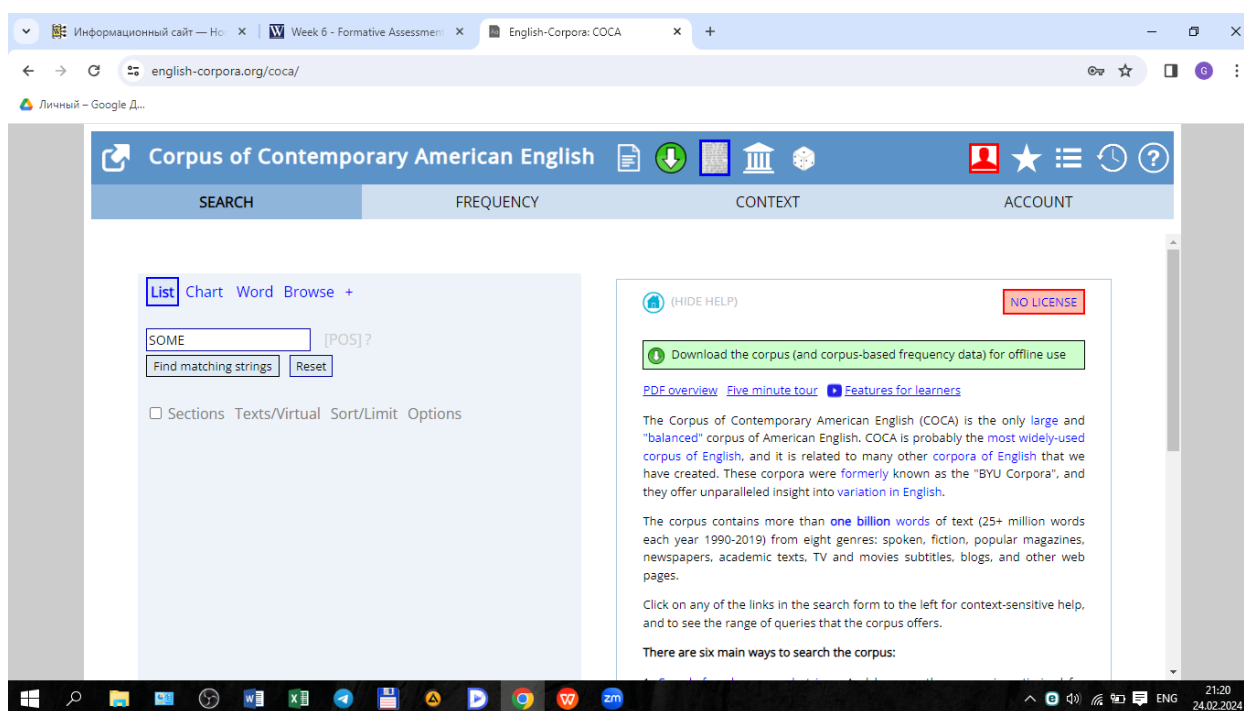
Информационный сайт — Но ×
Week 6 - Formative Assessment ×
English-Corpora: COCA ×
+

english-corpora.org/coca/

Личный – Google Д...

Corpus of Contemporary American English

SEARCH | FREQUENCY | CONTEXT | ACCOUNT

List Chart Word Browse +

SOME [POS] ?

Find matching strings Reset

Sections Texts/Virtual Sort/Limit Options

(HIDE HELP)

NO LICENSE

Download the corpus (and corpus-based frequency data) for offline use

PDF overview Five minute tour Features for learners

The Corpus of Contemporary American English (COCA) is the only large and "balanced" corpus of American English. COCA is probably the most widely-used corpus of English, and it is related to many other corpora of English that we have created. These corpora were formerly known as the "BYU Corpora", and they offer unparalleled insight into variation in English.

The corpus contains more than one billion words of text (25+ million words each year 1990-2019) from eight genres: spoken, fiction, popular magazines, newspapers, academic texts, TV and movies subtitles, blogs, and other web pages.

Click on any of the links in the search form to the left for context-sensitive help, and to see the range of queries that the corpus offers.

There are six main ways to search the corpus:

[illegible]

ENG
21:20
24.02.2024